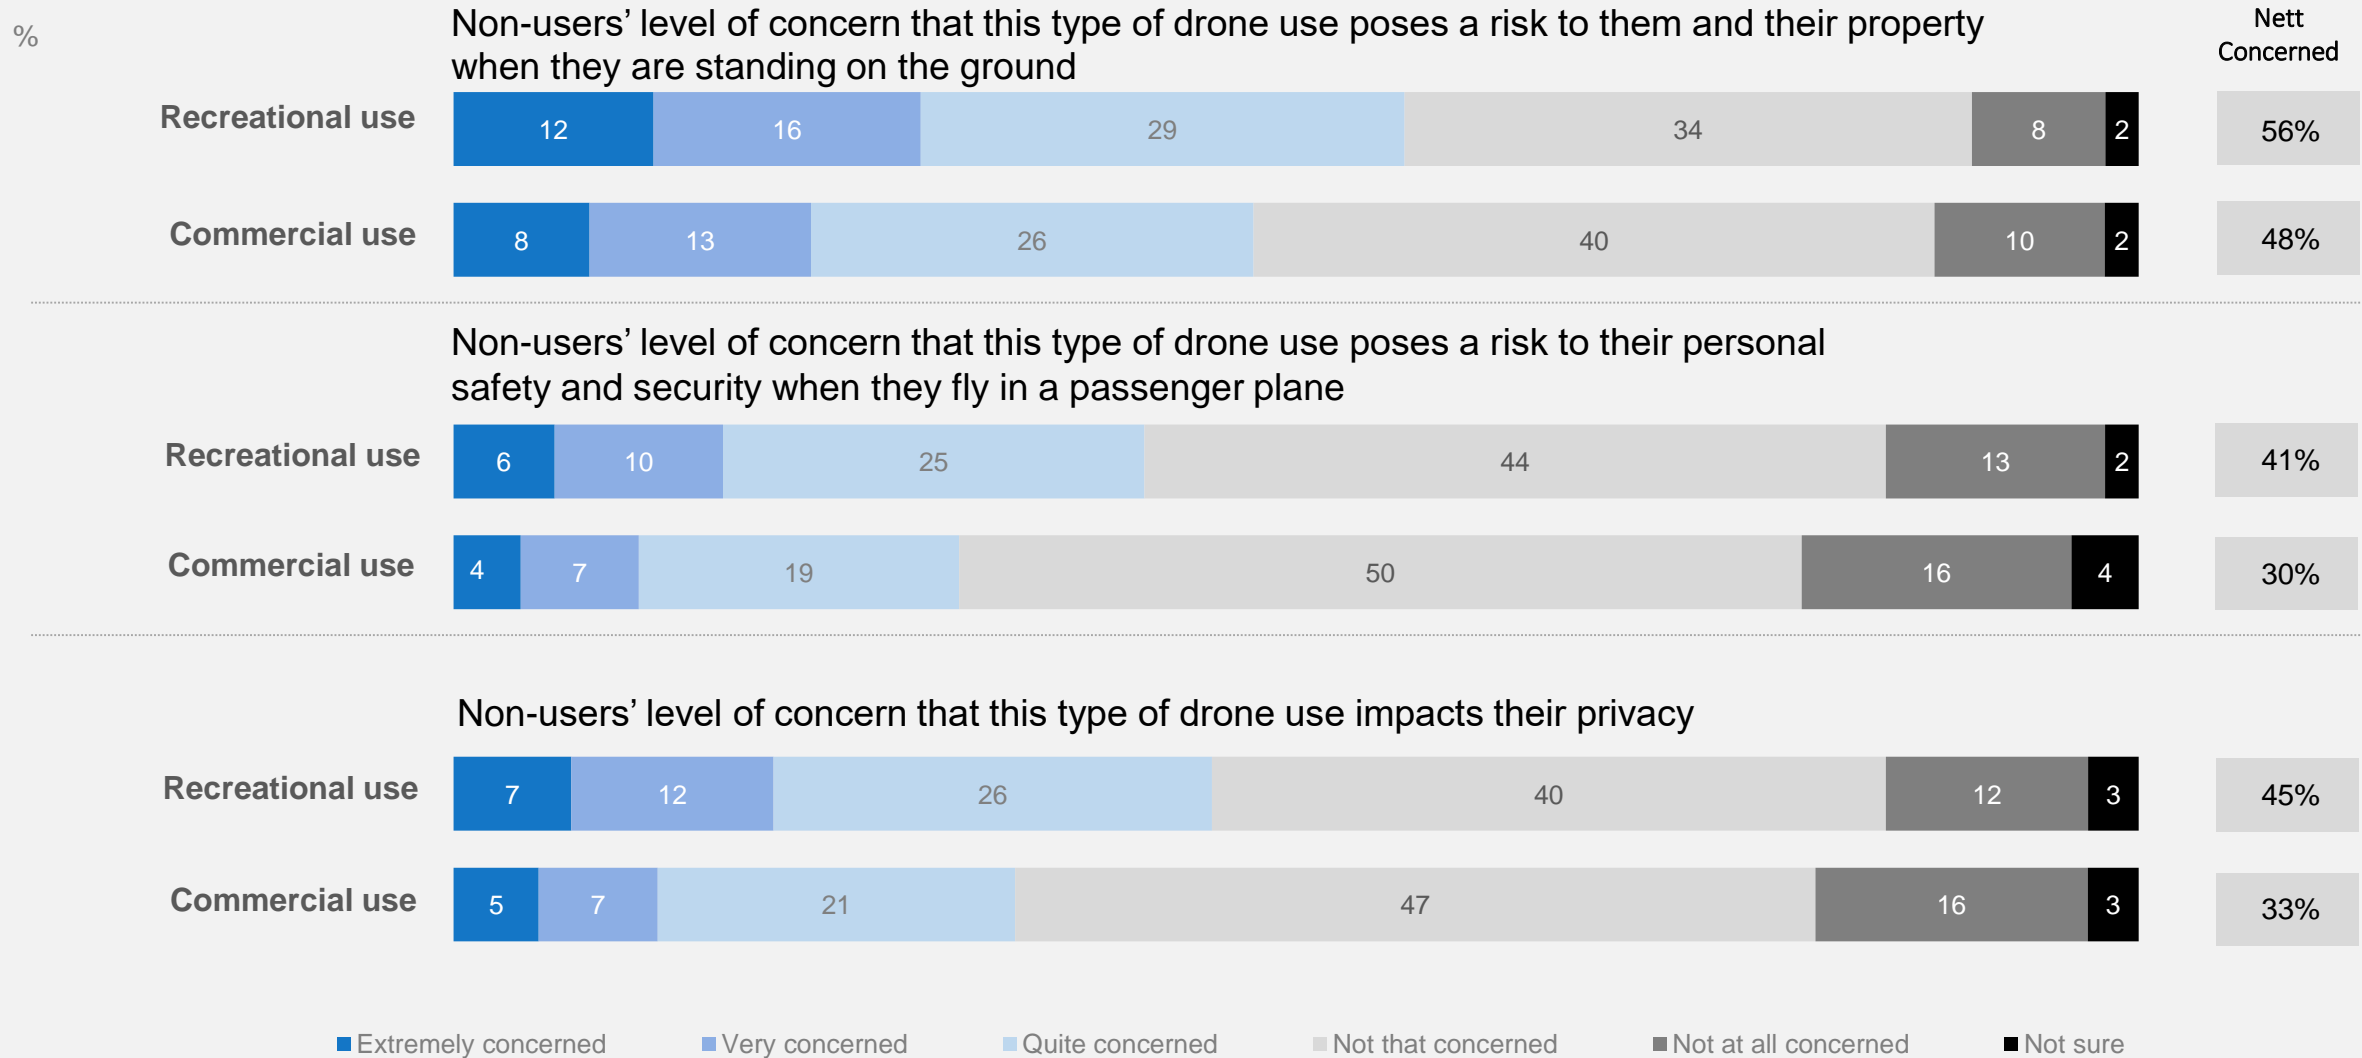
%

Non-users' level of concern that this type of drone use poses a risk to them and their property when they are standing on the ground

Nett Concerned

Recreational use 12 16 29 34 8 2 56%

Commercial use 8 13 26 40 10 2 48%

Non-users' level of concern that this type of drone use poses a risk to their personal safety and security when they fly in a passenger plane

Recreational use 6 10 25 44 13 2 41%

Commercial use 4 7 19 50 16 4 30%

Non-users' level of concern that this type of drone use impacts their privacy

Recreational use 7 12 26 40 12 3 45%

Commercial use 5 7 21 47 16 3 33%

Extremely concerned Very concerned Quite concerned Not that concerned Not at all concerned Not sure